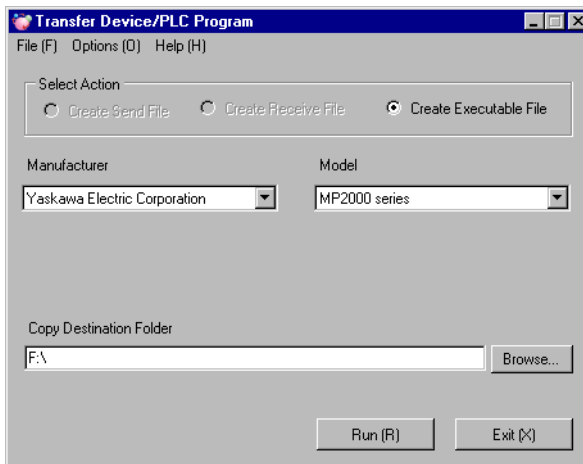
Transfer Device/PLC Program

File (F) Options (O) Help (H)

Select Action

Create Send File

Create Receive File

Create Executable File

Manufacturer

Yaskawa Electric Corporation

Model

MP2000 series

Copy Destination Folder

F:\

Browse...

Run (R)

Exit (X)